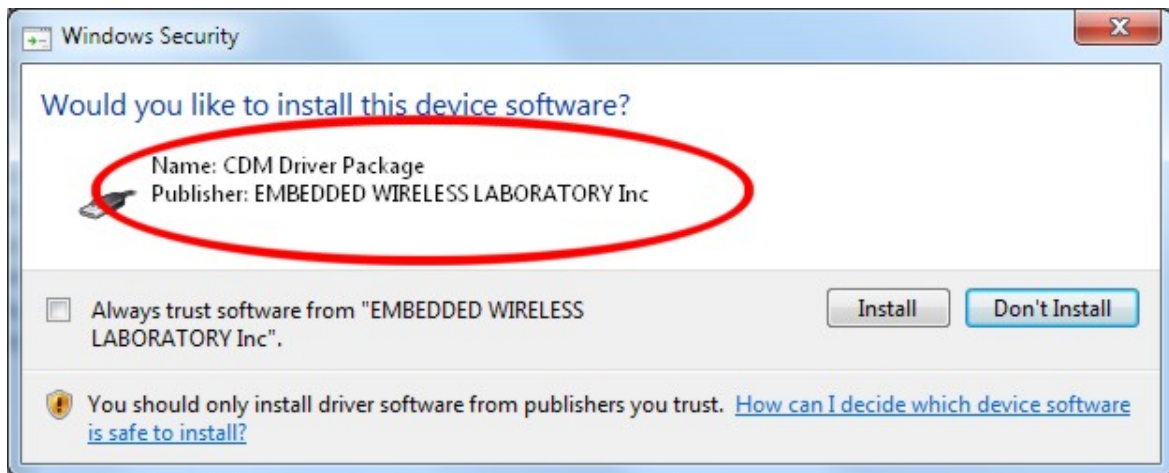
Windows Security

Would you like to install this device software?

Name: CDM Driver Package
Publisher: EMBEDDED WIRELESS LABORATORY Inc

Always trust software from "EMBEDDED WIRELESS LABORATORY Inc".

Install

Don't Install

You should only install driver software from publishers you trust. How can I decide which device software is safe to install?